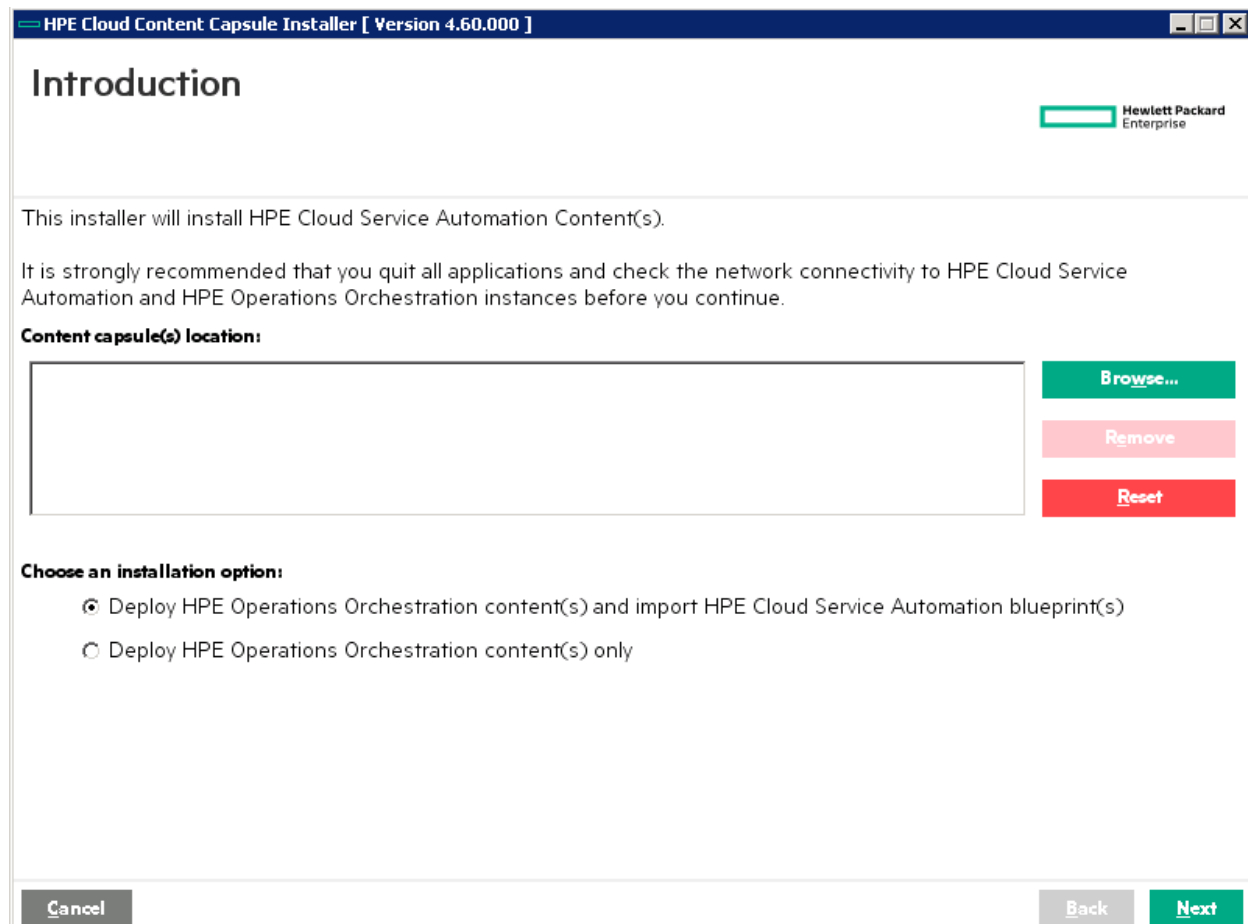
HPE Cloud Content Capsule Installer [ Version 4.60.000 ]

Introduction

Hewlett Packard Enterprise

This installer will install HPE Cloud Service Automation Content(s).

It is strongly recommended that you quit all applications and check the network connectivity to HPE Cloud Service Automation and HPE Operations Orchestration instances before you continue.

Content capsule(s) location:

Browse...

Remove

Reset

Choose an installation option:

Deploy HPE Operations Orchestration content(s) and import HPE Cloud Service Automation blueprint(s)

Deploy HPE Operations Orchestration content(s) only

Cancel

Back

Next